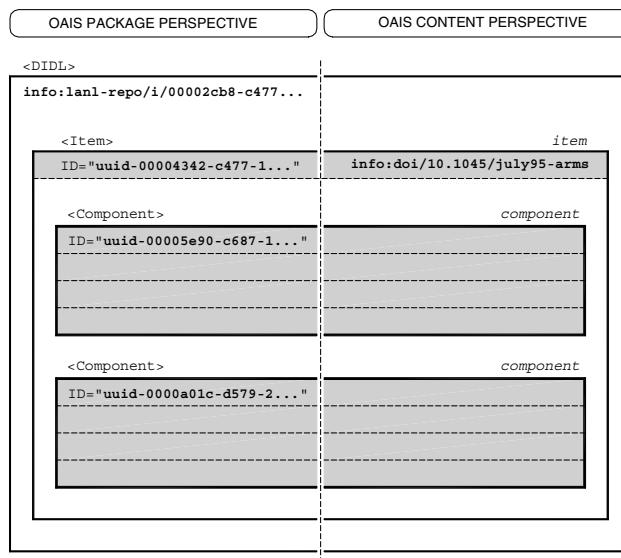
OAIS PACKAGE PERSPECTIVE

OAIS CONTENT PERSPECTIVE

<DIDL>

info:lanl-repo/i/00002cb8-c477...

<Item>

item

ID="uuid-00004342-c477-1..."

info:doi/10.1045/july95-arms

<Component>

component

ID="uuid-00005e90-c687-1..."

<Component>

component

ID="uuid-0000a01c-d579-2..."